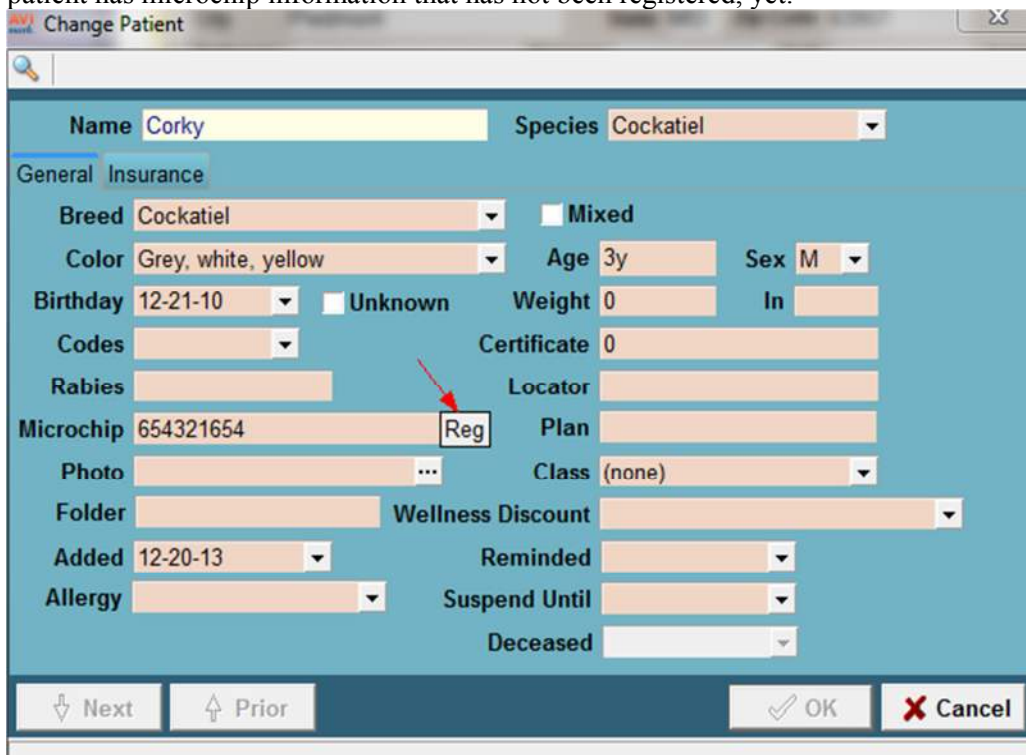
patient has microchip information that has not been registered, yet.

Change Patient

Name Corky
Species Cockatiel

General Insurance

Breed Cockatiel
Mixed
Color Grey, white, yellow
Age 3y
Sex M
Birthday 12-21-10
Unknown
Weight 0
In
Codes
Certificate 0
Rabies
Locator
Microchip 654321654
Reg
Plan
Photo
Class (none)
Folder
Wellness Discount
Added 12-20-13
Reminded
Allergy
Suspend Until
Deceased

Next
Prior
OK
Cancel